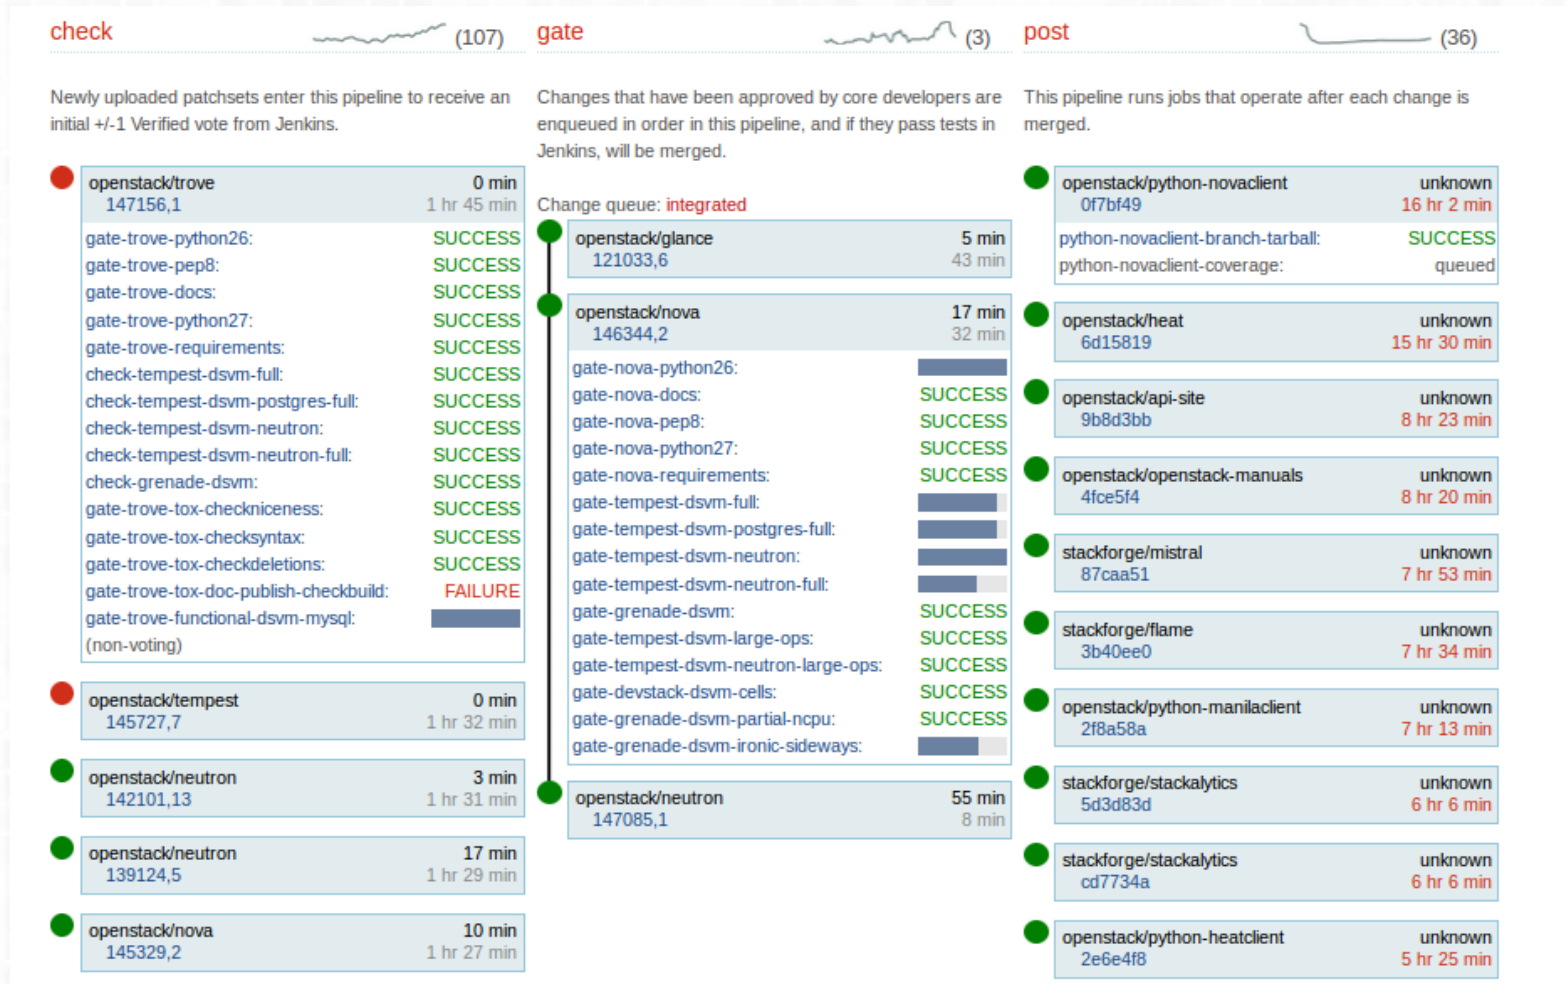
check (107)

Newly uploaded patchsets enter this pipeline to receive an initial +/-1 Verified vote from Jenkins.

openstack/trove 0 min
147156,1 1 hr 45 min
gate-trove-python26: SUCCESS
gate-trove-pep8: SUCCESS
gate-trove-docs: SUCCESS
gate-trove-python27: SUCCESS
gate-trove-requirements: SUCCESS
check-tempest-dsvm-full: SUCCESS
check-tempest-dsvm-postgres-full: SUCCESS
check-tempest-dsvm-neutron: SUCCESS
check-tempest-dsvm-neutron-full: SUCCESS
check-grenade-dsvm: SUCCESS
gate-trove-tox-checkniceness: SUCCESS
gate-trove-tox-checksyntax: SUCCESS
gate-trove-tox-checkdeletions: SUCCESS
gate-trove-tox-doc-publish-checkbuild: FAILURE
gate-trove-functional-dsvm-mysql: (non-voting)

openstack/tempest 0 min
145727,7 1 hr 32 min

openstack/neutron 3 min
142101,13 1 hr 31 min

openstack/neutron 17 min
139124,5 1 hr 29 min

openstack/nova 10 min
145329,2 1 hr 27 min

gate (3)

Changes that have been approved by core developers are enqueued in order in this pipeline, and if they pass tests in Jenkins, will be merged.

Change queue: integrated

openstack/glance 5 min
121033,6 43 min

openstack/nova 17 min
146344,2 32 min
gate-nova-python26:
gate-nova-docs: SUCCESS
gate-nova-pep8: SUCCESS
gate-nova-python27: SUCCESS
gate-nova-requirements: SUCCESS
gate-tempest-dsvm-full:
gate-tempest-dsvm-postgres-full:
gate-tempest-dsvm-neutron:
gate-tempest-dsvm-neutron-full:
gate-grenade-dsvm: SUCCESS
gate-tempest-dsvm-large-ops: SUCCESS
gate-tempest-dsvm-neutron-large-ops: SUCCESS
gate-devstack-dsvm-cells: SUCCESS
gate-grenade-dsvm-partial-ncpu: SUCCESS
gate-grenade-dsvm-ironic-sideways:

openstack/neutron 55 min
147085,1 8 min

post (36)

This pipeline runs jobs that operate after each change is merged.

openstack/python-novaclient unknown
0f7bf49 16 hr 2 min
python-novaclient-branch-tarball: SUCCESS
python-novaclient-coverage: queued

openstack/heat unknown
6d15819 15 hr 30 min

openstack/api-site unknown
9b8d3bb 8 hr 23 min

openstack/openstack-manuals unknown
4fce5f4 8 hr 20 min

stackforge/mistral unknown
87caa51 7 hr 53 min

stackforge/flame unknown
3b40ee0 7 hr 34 min

openstack/python-manilaclient unknown
2f8a58a 7 hr 13 min

stackforge/stackalytics unknown
5d3d83d 6 hr 6 min

stackforge/stackalytics unknown
cd7734a 6 hr 6 min

openstack/python-heatclient unknown
2e6e4f8 5 hr 25 min